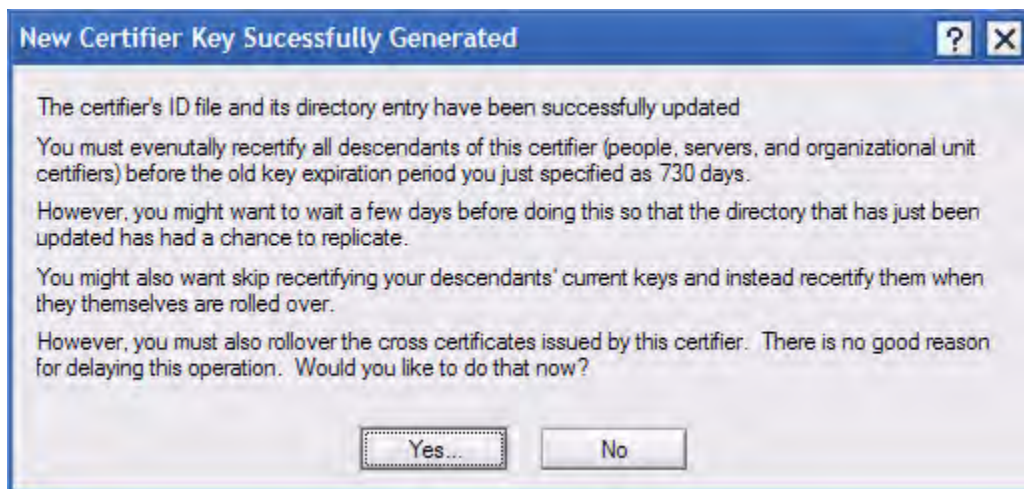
New Certifier Key Sucessfully Generated

?

The certifier's ID file and its directory entry have been successfully updated

You must evenutally recertify all descendants of this certifier (people, servers, and organizational unit certifiers) before the old key expiration period you just specified as 730 days.

However, you might want to wait a few days before doing this so that the directory that has just been updated has had a chance to replicate.

You might also want skip recertifying your descendants' current keys and instead recertify them when they themselves are rolled over.

However, you must also rollover the cross certificates issued by this certifier. There is no good reason for delaying this operation. Would you like to do that now?

Yes...

No